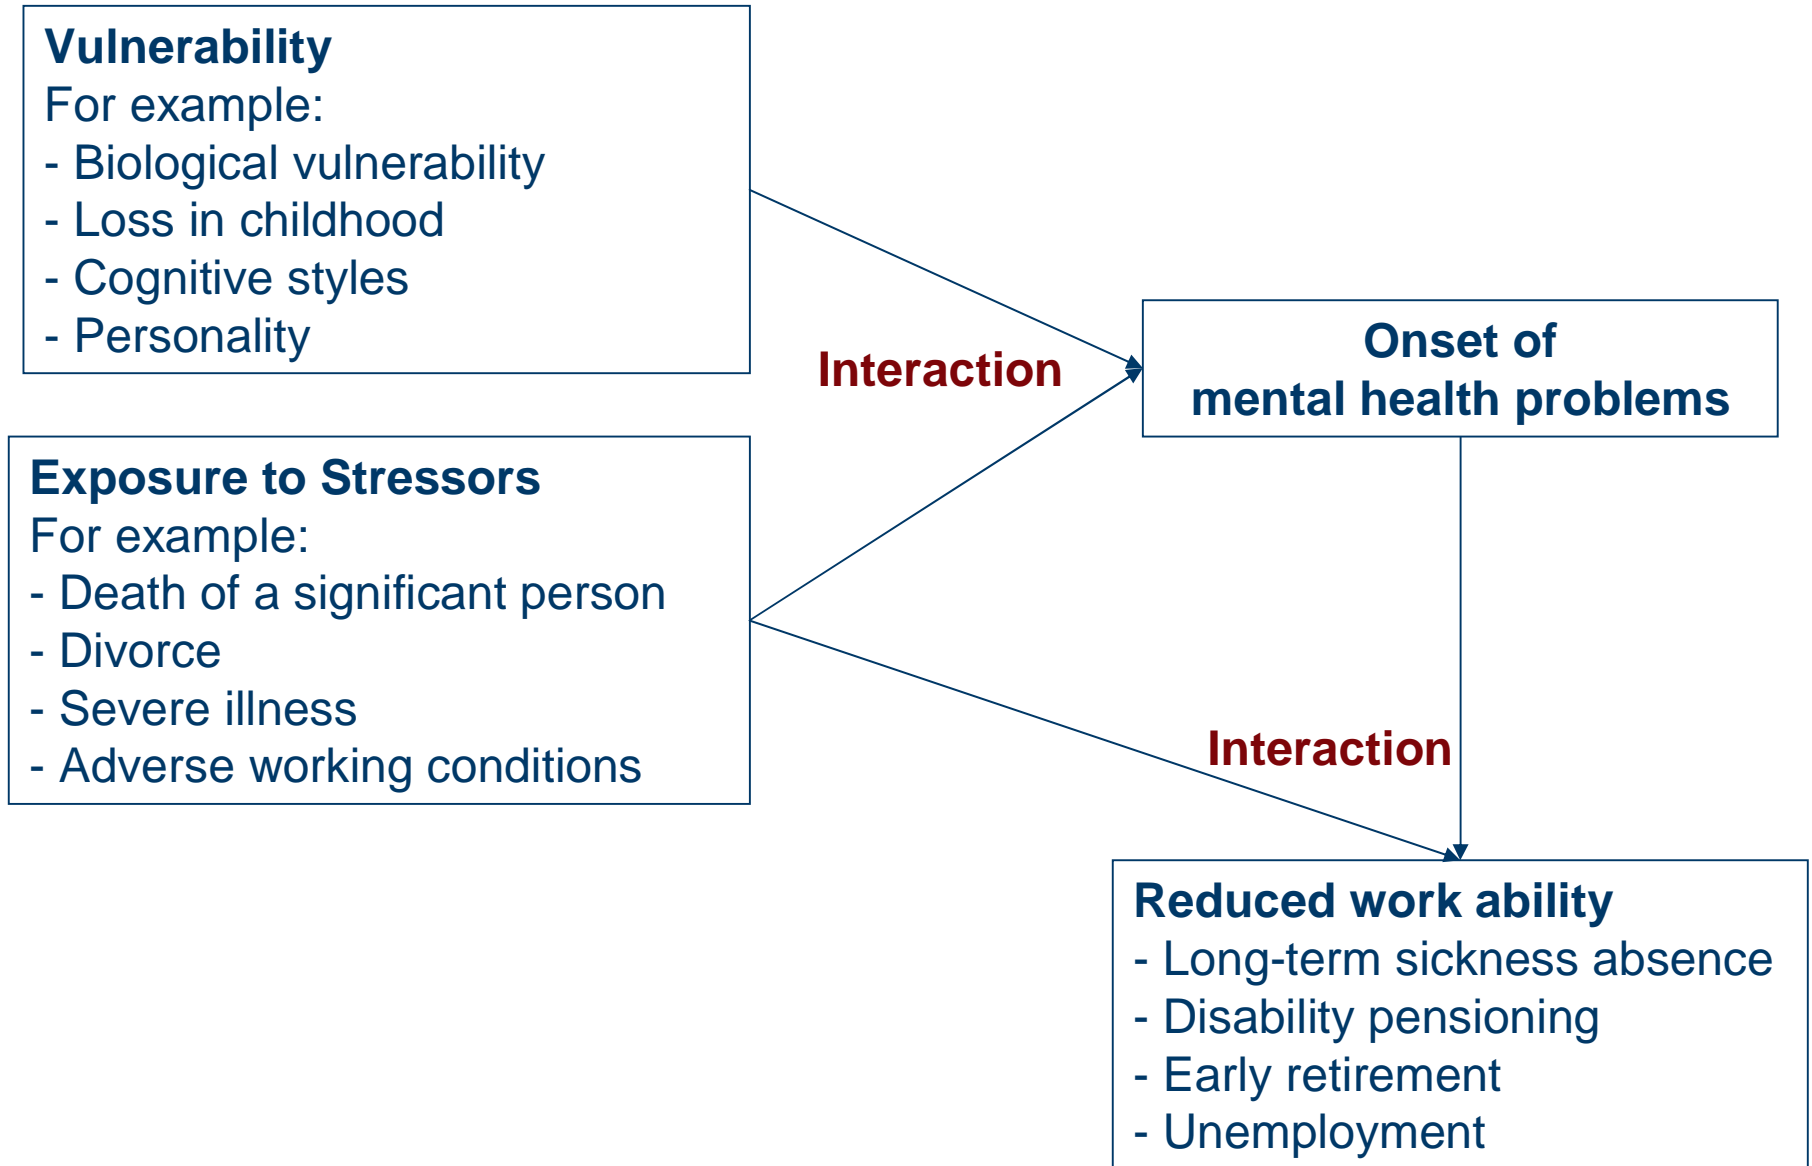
Vulnerability
For example:
- Biological vulnerability
- Loss in childhood
- Cognitive styles
- Personality

Interaction

Onset of
mental health problems

Exposure to Stressors
For example:
- Death of a significant person
- Divorce
- Severe illness
- Adverse working conditions

Interaction

Reduced work ability
- Long-term sickness absence
- Disability pensioning
- Early retirement
- Unemployment